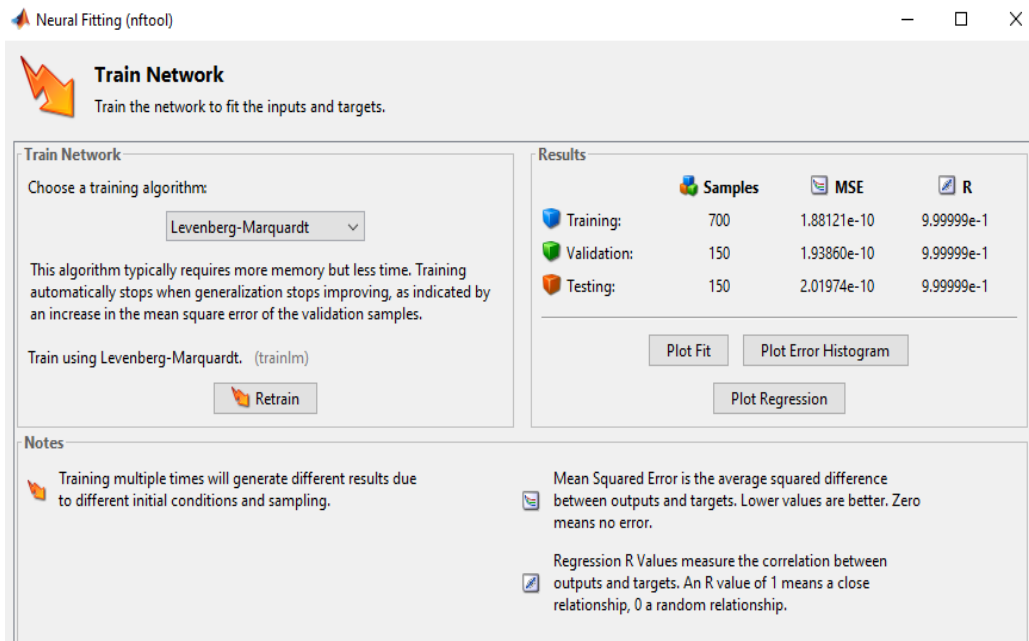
Neural Fitting (nftool)

Train Network

Train the network to fit the inputs and targets.

Train Network

Choose a training algorithm:

Levenberg-Marquardt

This algorithm typically requires more memory but less time. Training automatically stops when generalization stops improving, as indicated by an increase in the mean square error of the validation samples.

Train using Levenberg-Marquardt. (trainlm)

Retrain

Results

| | Samples | MSE | R |
|---|---|---|---|
| Training: | 700 | 1.88121e-10 | 9.99999e-1 |
| Validation: | 150 | 1.93860e-10 | 9.99999e-1 |
| Testing: | 150 | 2.01974e-10 | 9.99999e-1 |

Plot Fit  Plot Error Histogram

Plot Regression

Notes

Training multiple times will generate different results due to different initial conditions and sampling.

Mean Squared Error is the average squared difference between outputs and targets. Lower values are better. Zero means no error.

Regression R Values measure the correlation between outputs and targets. An R value of 1 means a close relationship, 0 a random relationship.